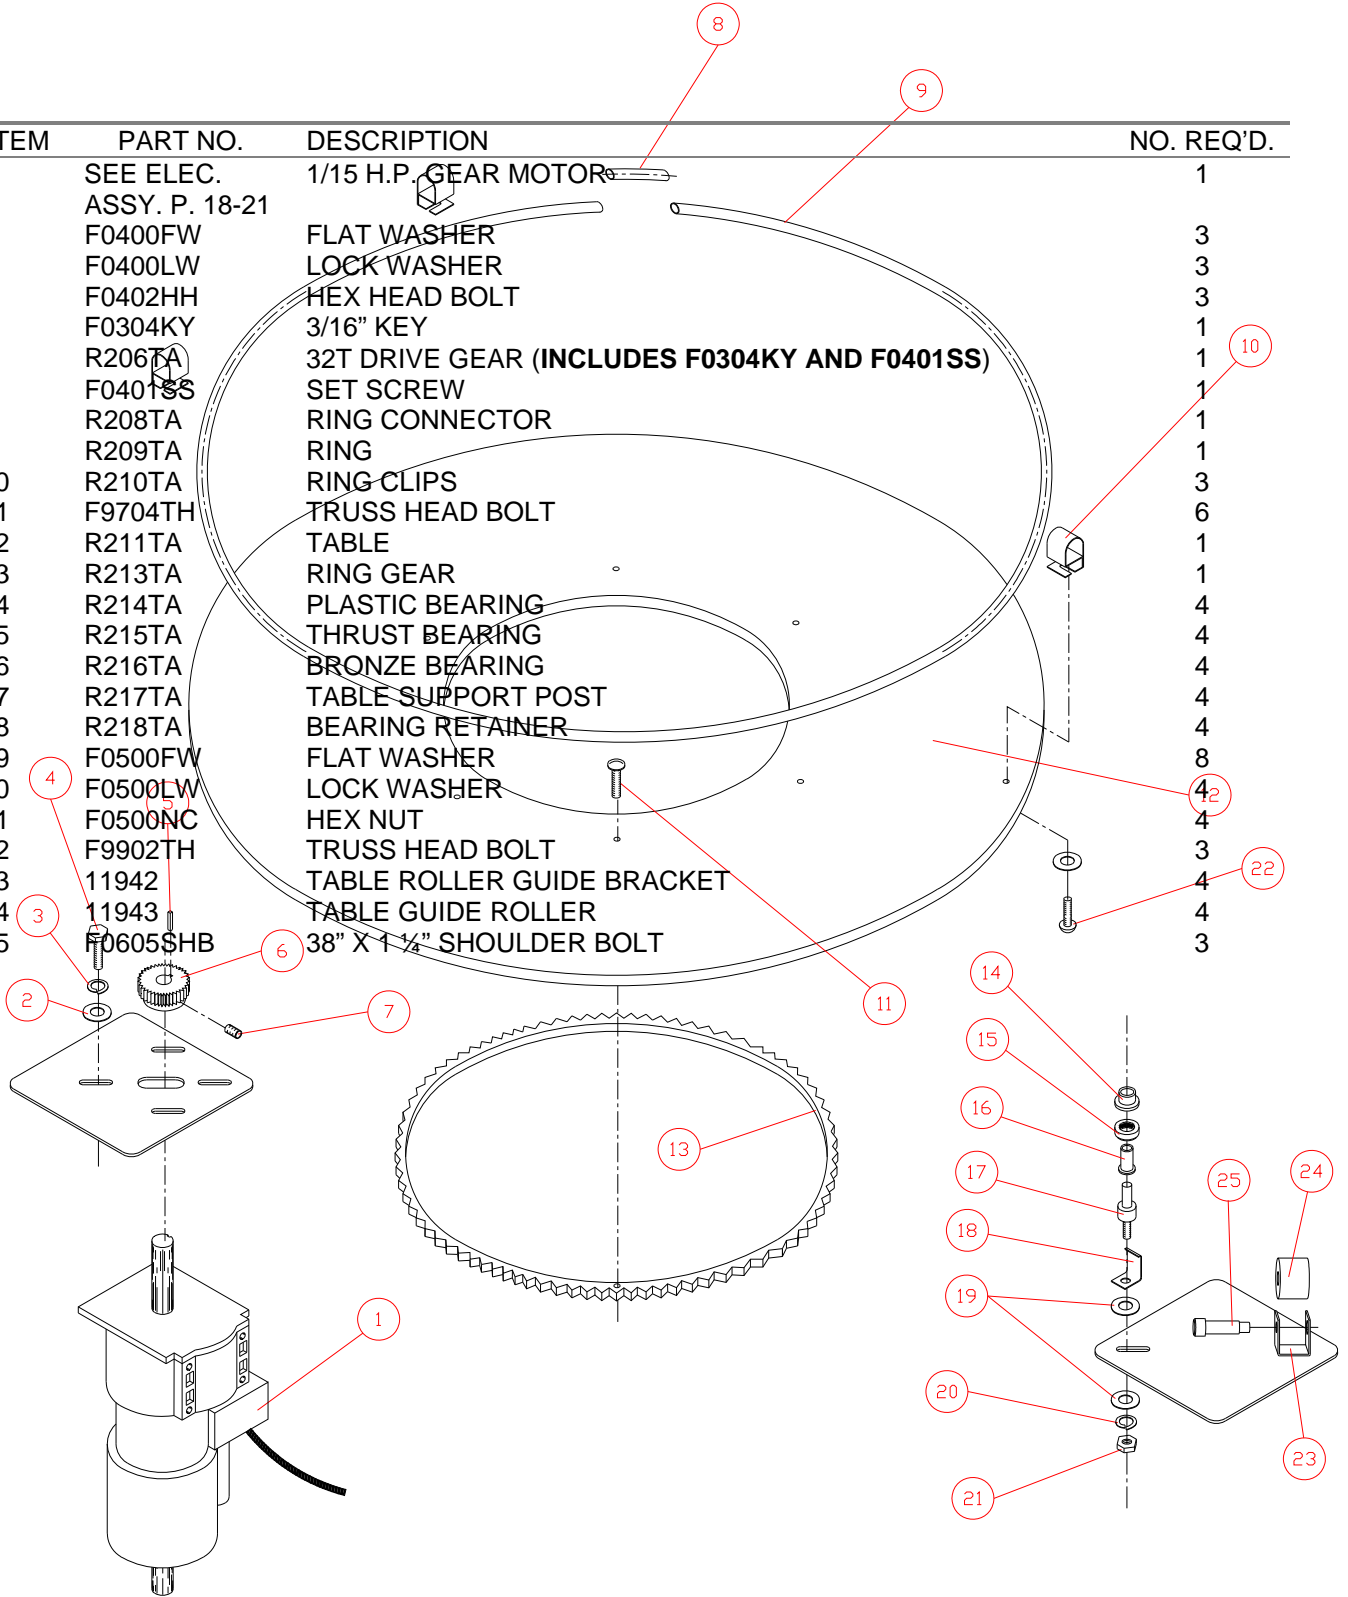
| TEM | PART NO. | DESCRIPTION | NO. REQ'D. |
|---|---|---|---|
| | SEE ELEC. ASSY. P. 18-21 | 1/15 H.P. GEAR MOTOR | 1 |
| | F0400FW | FLAT WASHER | 3 |
| | F0400LW | LOCK WASHER | 3 |
| | F0402HH | HEX HEAD BOLT | 3 |
| | F0304KY | 3/16" KEY | 1 |
| | R206TA | 32T DRIVE GEAR (**INCLUDES F0304KY AND F0401SS**) | 1 |
| | F0401SS | SET SCREW | 1 |
| | R208TA | RING CONNECTOR | 1 |
| | R209TA | RING | 1 |
| 0 | R210TA | RING CLIPS | 3 |
| 1 | F9704TH | TRUSS HEAD BOLT | 6 |
| 2 | R211TA | TABLE | 1 |
| 3 | R213TA | RING GEAR | 1 |
| 4 | R214TA | PLASTIC BEARING | 4 |
| 5 | R215TA | THRUST BEARING | 4 |
| 6 | R216TA | BRONZE BEARING | 4 |
| 7 | R217TA | TABLE SUPPORT POST | 4 |
| 8 | R218TA | BEARING RETAINER | 4 |
| 9 | F0500FW | FLAT WASHER | 8 |
| 0 | F0500LW | LOCK WASHER | 4 |
| 1 | F0500NC | HEX NUT | 4 |
| 2 | F9902TH | TRUSS HEAD BOLT | 3 |
| 3 | 11942 | TABLE ROLLER GUIDE BRACKET | 4 |
| 4 | 11943 | TABLE GUIDE ROLLER | 4 |
| 5 | F0605SHB | 38" X 1 ¼" SHOULDER BOLT | 3 |

8
9
10
12
22
11
14
15
16
17
18
19
20
21
25
24
23
13
4
5
3
6
2
7
1